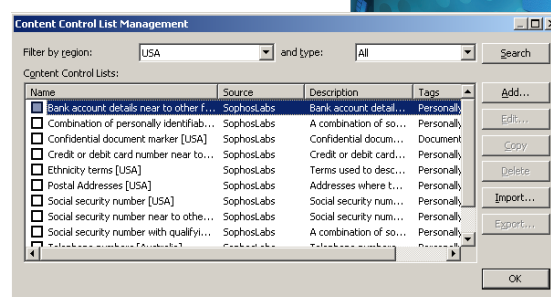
Content Control List Management

Filter by region: USA and type: All Search

Content Control Lists:

| Name | Source | Description | Tags |
|---|---|---|---|
| Bank account details near to other f... | SophosLabs | Bank account detail... | Personally |
| Combination of personally identifiab... | SophosLabs | A combination of so... | Personally |
| Confidential document marker [USA] | SophosLabs | Confidential docum... | Document |
| Credit or debit card number near to... | SophosLabs | Credit or debit card... | Personally |
| Ethnicity terms [USA] | SophosLabs | Terms used to desc... | Personally |
| Postal Addresses [USA] | SophosLabs | Addresses where t... | Personally |
| Social security number [USA] | SophosLabs | Social security num... | Personally |
| Social security number near to othe... | SophosLabs | Social security num... | Personally |
| Social security number with qualifyi... | SophosLabs | A combination of so... | Personally |
| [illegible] | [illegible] | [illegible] | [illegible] |

Add...
Edit...
Copy
Delete
Import...
Export...

OK